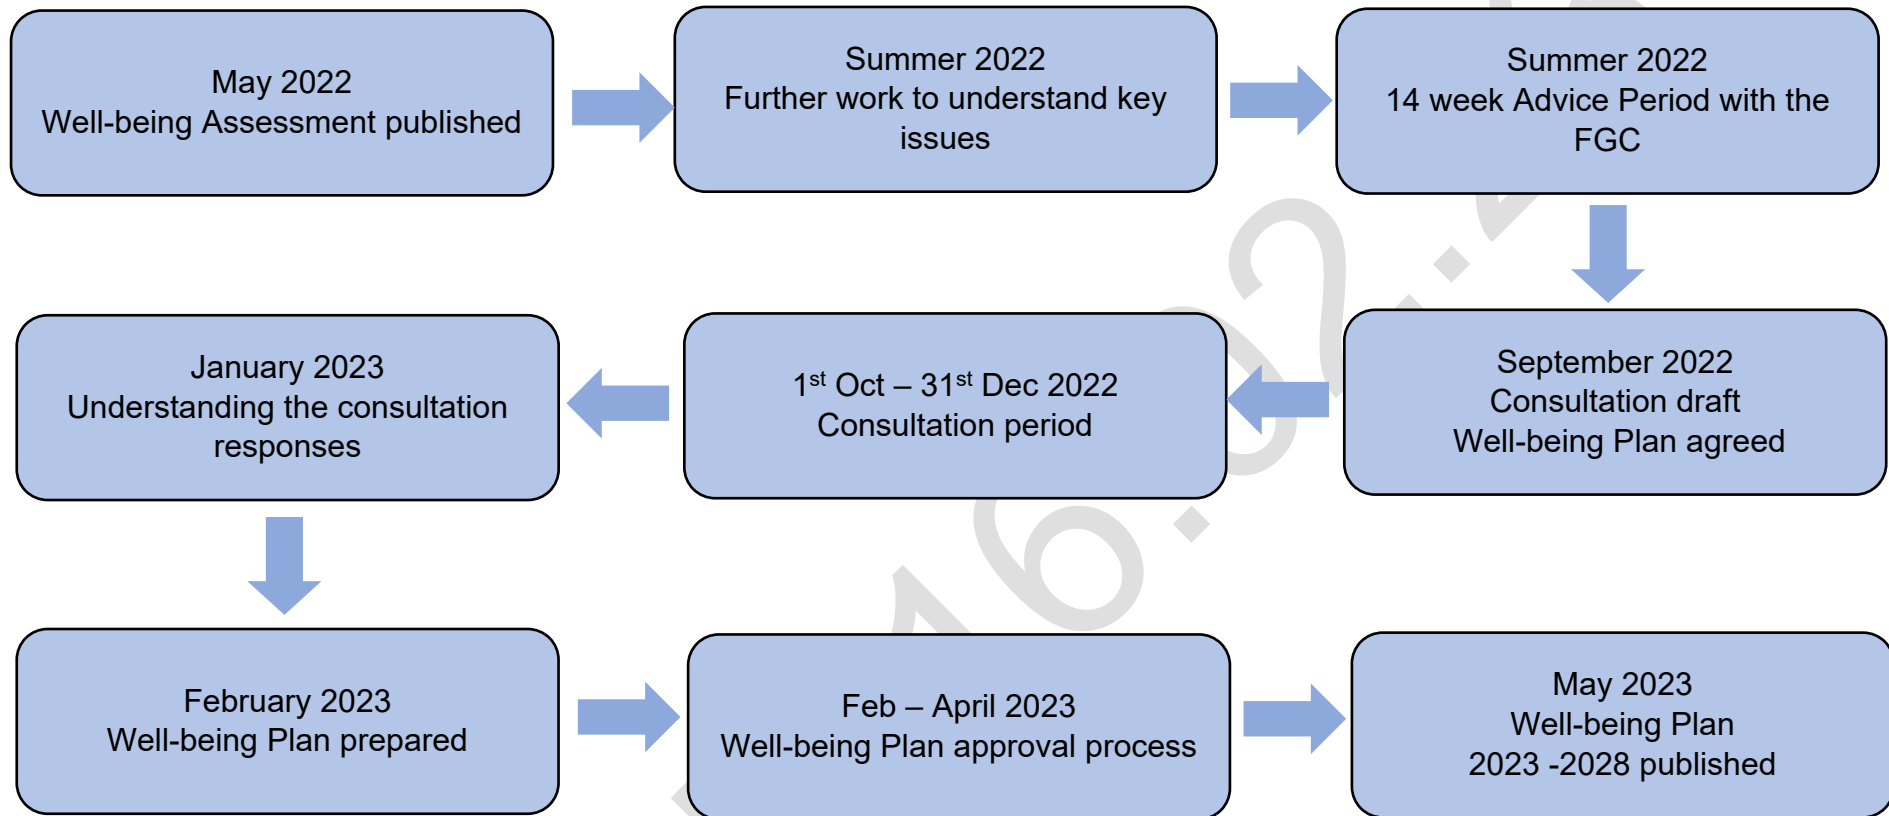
May 2022
Well-being Assessment published

Summer 2022
Further work to understand key issues

Summer 2022
14 week Advice Period with the FGC

September 2022
Consultation draft
Well-being Plan agreed

1$^{st}$ Oct – 31$^{st}$ Dec 2022
Consultation period

January 2023
Understanding the consultation responses

February 2023
Well-being Plan prepared

Feb – April 2023
Well-being Plan approval process

May 2023
Well-being Plan
2023 -2028 published